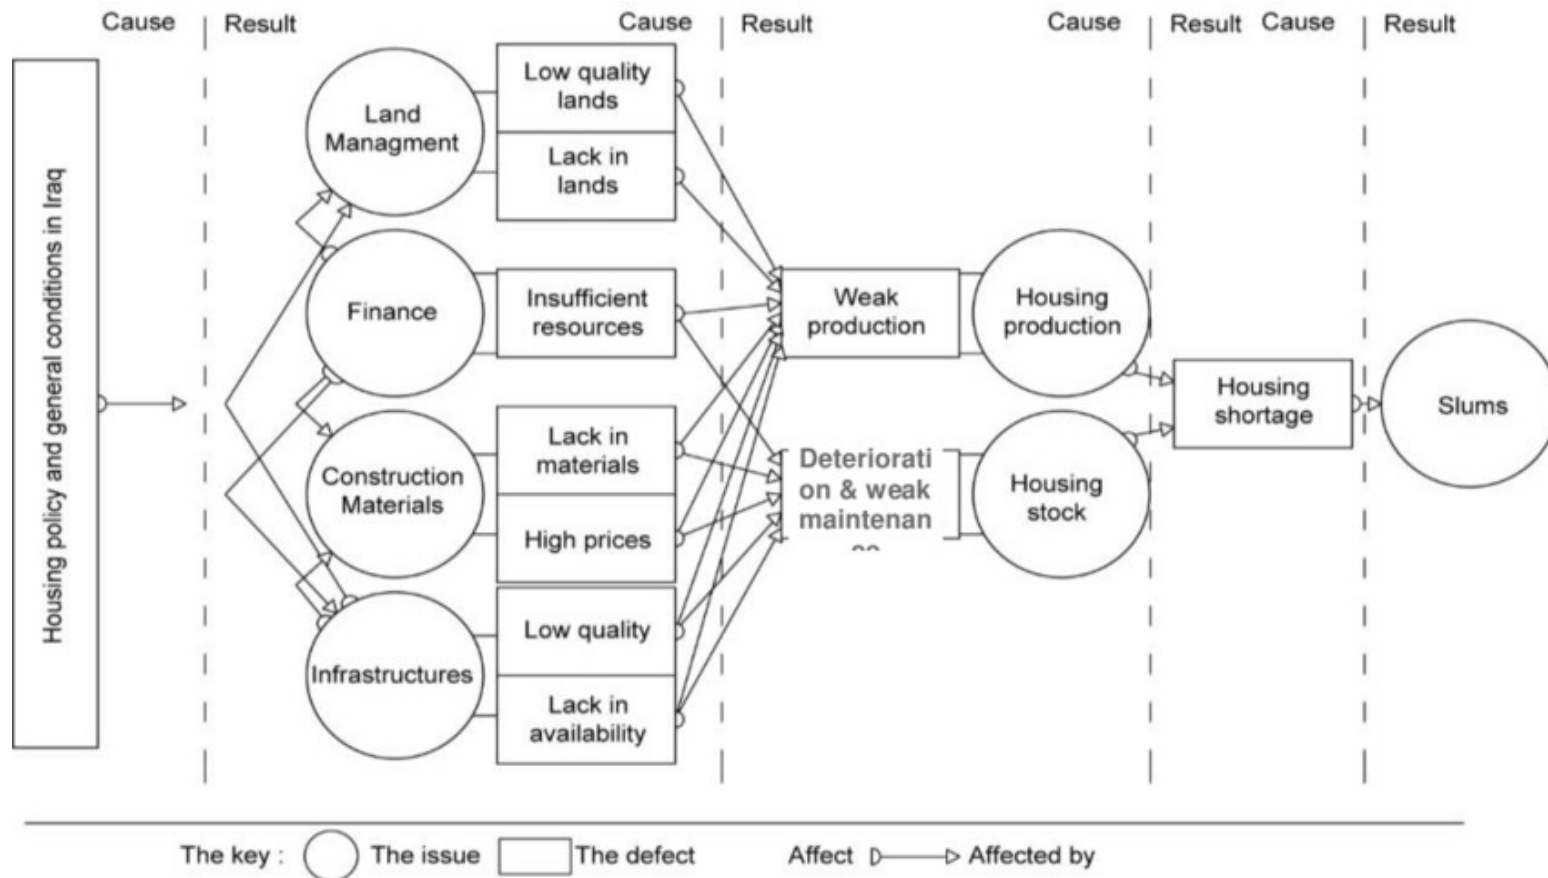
Cause | Result | Cause | Result | Cause | Result | Cause | Result

Housing policy and general conditions in Iraq

Land Managment

Low quality lands

Lack in lands

Finance

Insufficient resources

Construction Materials

Lack in materials

High prices

Infrastructures

Low quality

Lack in availability

Weak production

Deteriorati on & weak maintenan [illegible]

Housing production

Housing stock

Housing shortage

Slums

The key : The issue The defect Affect Affected by